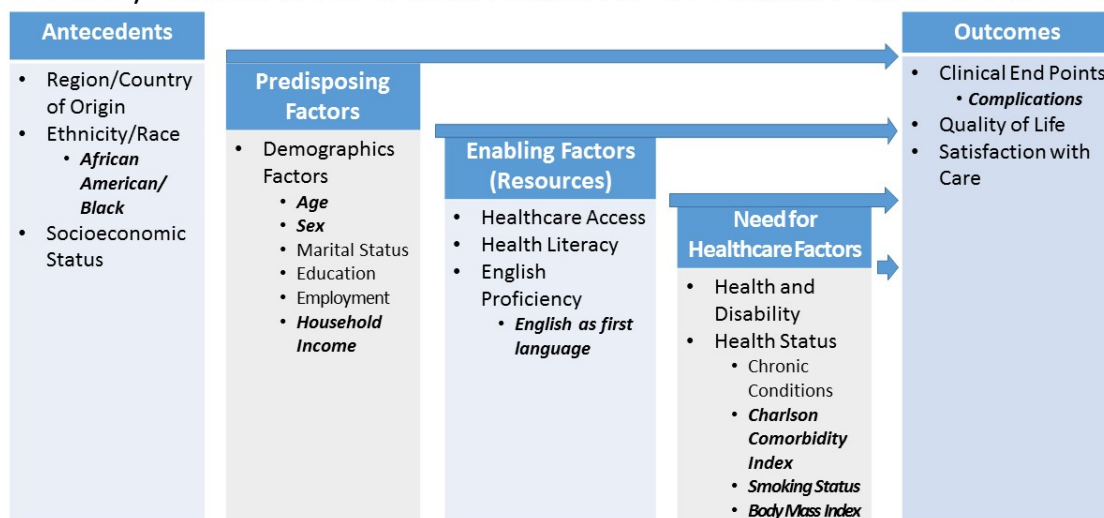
Antecedents

- Region/Country of Origin
- Ethnicity/Race
  - African American/ Black
- Socioeconomic Status

Predisposing Factors

- Demographics Factors
  - Age
  - Sex
  - Marital Status
  - Education
  - Employment
  - Household Income

Enabling Factors (Resources)

- Healthcare Access
- Health Literacy
- English Proficiency
  - English as first language

Need for Healthcare Factors

- Health and Disability
- Health Status
  - Chronic Conditions
  - Charlson Comorbidity Index
  - Smoking Status
  - Body Mass Index

Outcomes

- Clinical End Points
  - Complications
- Quality of Life
- Satisfaction with Care